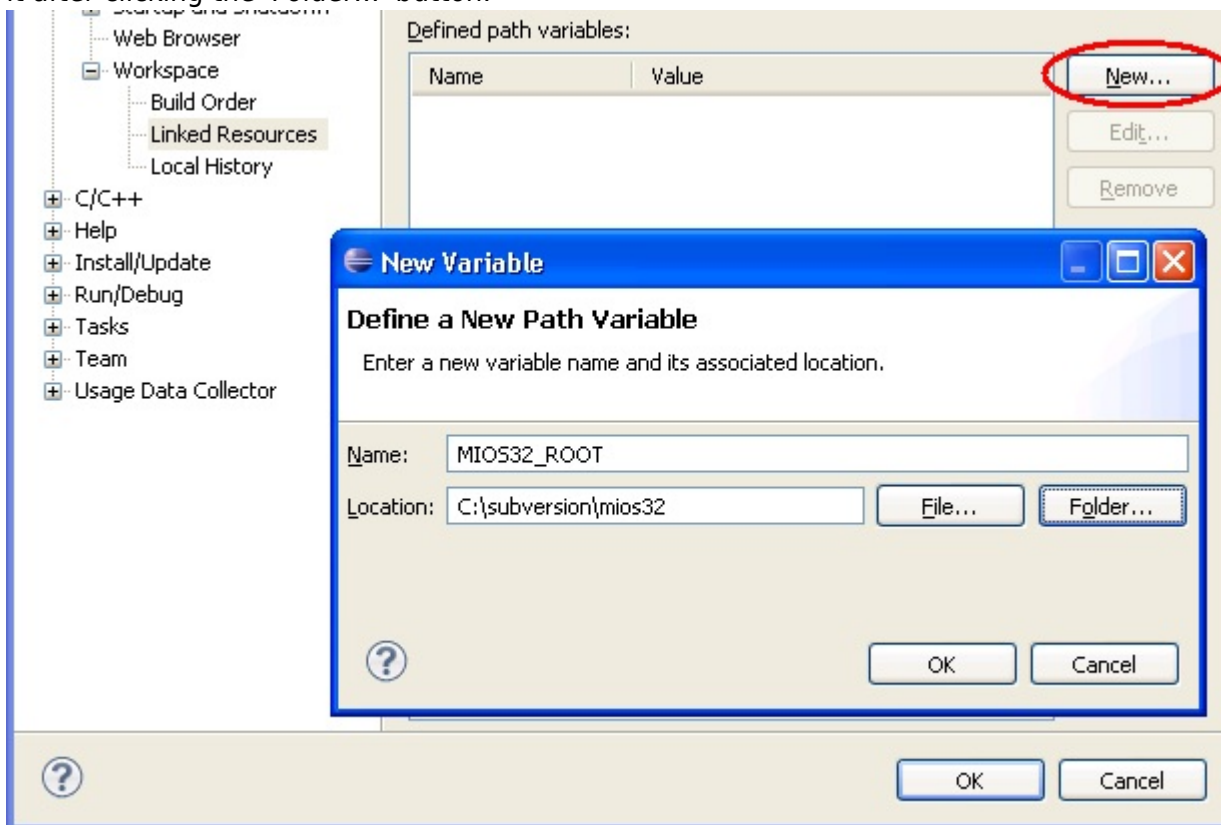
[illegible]
Web Browser
Workspace
Build Order
Linked Resources
Local History
C/C++
Help
Install/Update
Run/Debug
Tasks
Team
Usage Data Collector

Defined path variables:

| Name | Value |
|---|---|

New...
Edit...
Remove

New Variable

Define a New Path Variable

Enter a new variable name and its associated location.

Name: MIOS32_ROOT

Location: C:\subversion\mios32

File...
Folder...

OK
Cancel

OK
Cancel